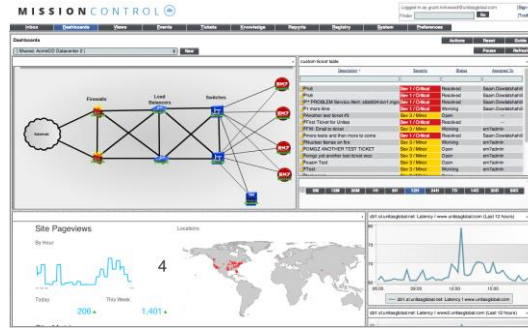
MISSION CONTROL

Logged in as grant.kirkwood@unitedgobal.com

Inbox | Dashboards | Views | Events | Tickets | Knowledge | Configure | Reports | Registry | System | Preferences

Dashboards

Actions | Reset | Guide

[Shared] AcmeCO Datacenter 2 | New

Pause | Refresh

Internet

Firewalls

Load Balancers

Switches

custom ticket table

| Description | Severity | Status | Assigned To |
|---|---|---|---|
| PHdt | Sev 1 / Critical | Resolved | Saam.Dowlatshahi |
| PHdt | Sev 1 / Critical | Resolved | Saam.Dowlatshahi |
| P* PROBLEM Service Alert: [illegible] | Sev 1 / Critical | Resolved | Saam.Dowlatshahi |
| P1 more time | Sev 1 / Critical | Working | Saam.Dowlatshahi |
| PAnother test ticket #3 | Sev 3 / Minor | Open | --- |
| PTest Ticket for Umbas | Sev 1 / Critical | Resolved | --- |
| PFW: Email to ticket | Sev 3 / Minor | Working | em1admin |
| Pmore tests and then more to come | Sev 1 / Critical | Resolved | Saam.Dowlatshahi |
| PNumber items on fire | Sev 3 / Minor | Open | em1admin |
| POMGZ ANOTHER TEST TICKET | Sev 3 / Minor | Open | em1admin |
| Pomgz yet another test ticket woo | Sev 3 / Minor | Open | em1admin |
| Pasan Test | Sev 3 / Minor | Resolved | --- |
| PTest | Sev 3 / Minor | Resolved | --- |
| P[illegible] | Sev 3 / Minor | Working | em1admin |

5M 15M 30M 1H 6H 12H 24H 7D 14D 30D 90D

Site Pageviews

By Hour

Locations

4

Today 206

This Week 1,401

db1.sl.unitedgobal.net Latency / www3.unitedgobal.com (Last 12 Hours)

db1.sl.unitedgobal.net Latency / www3.unitedgobal.com